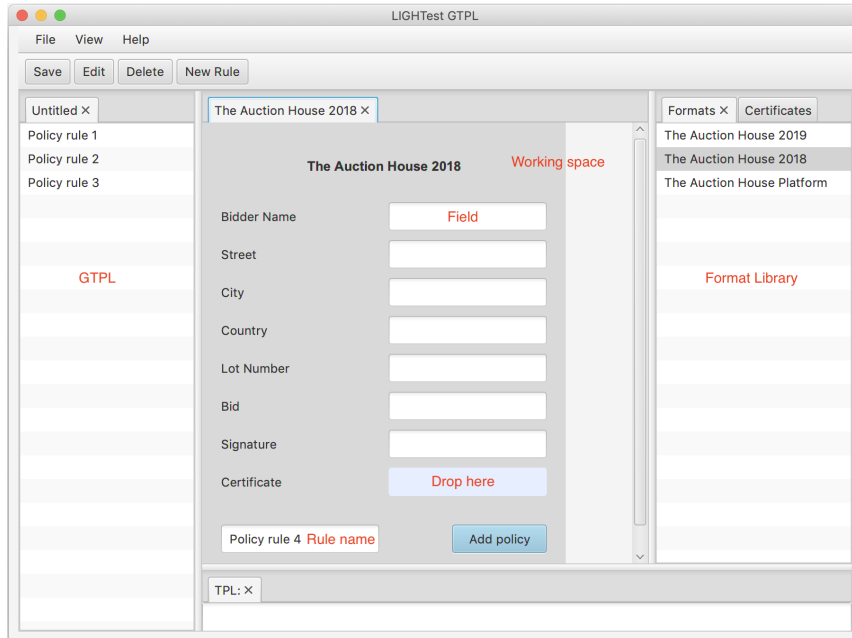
LIGHTest GTPL

File View Help

Save Edit Delete New Rule

Untitled ×

Policy rule 1
Policy rule 2
Policy rule 3

GTPL

The Auction House 2018 ×

The Auction House 2018

Working space

Bidder Name
Field
Street
City
Country
Lot Number
Bid
Signature
Certificate
Drop here

Policy rule 4 Rule name

Add policy

Formats × Certificates

The Auction House 2019
The Auction House 2018
The Auction House Platform

Format Library

TPL: ×